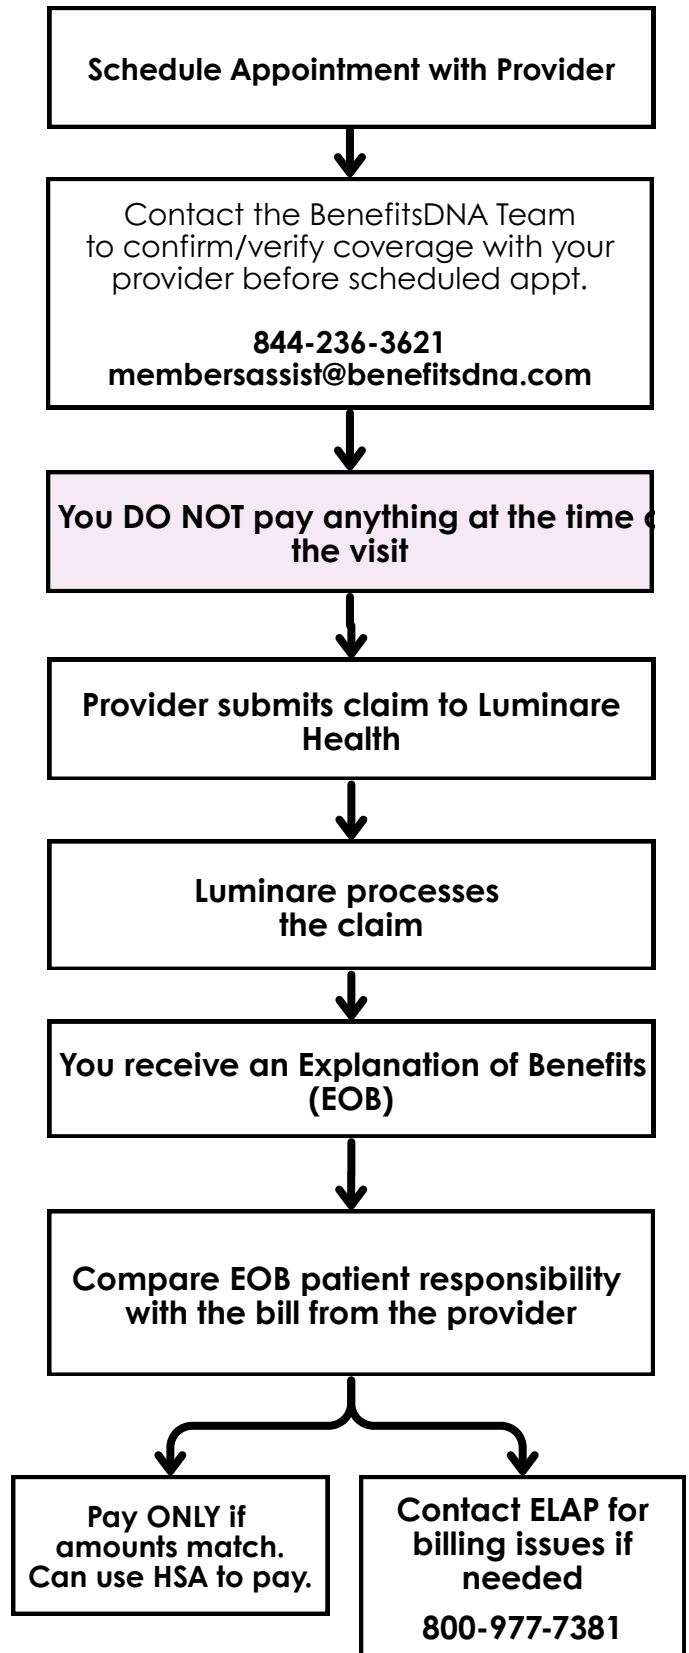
Schedule Appointment with Provider

Contact the BenefitsDNA Team to confirm/verify coverage with your provider before scheduled appt.

844-236-3621
membersassist@benefitsdna.com

You DO NOT pay anything at the time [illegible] the visit

Provider submits claim to Luminare Health

Luminare processes the claim

You receive an Explanation of Benefits (EOB)

Compare EOB patient responsibility with the bill from the provider

Pay ONLY if amounts match. Can use HSA to pay.

Contact ELAP for billing issues if needed

800-977-7381